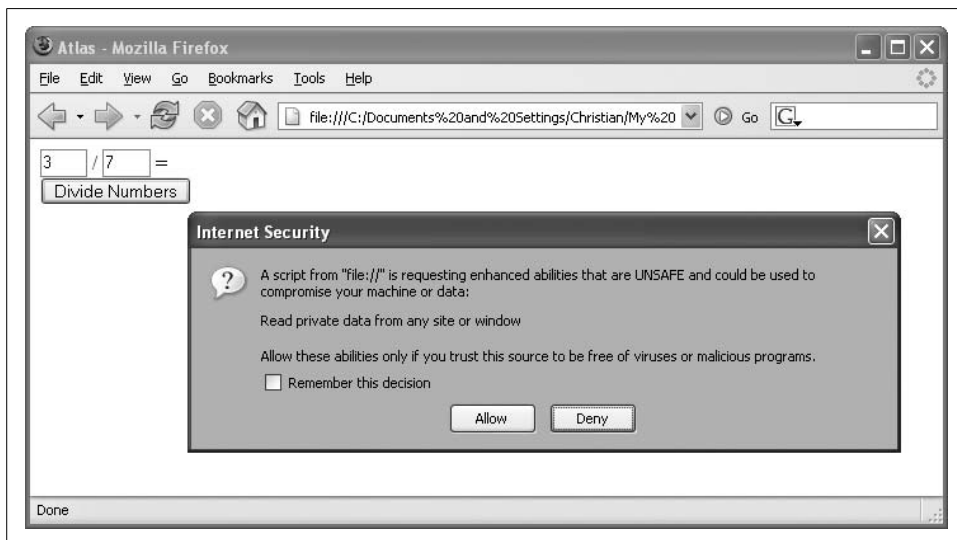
Atlas - Mozilla Firefox

File Edit View Go Bookmarks Tools Help

file:///C:/Documents%20and%20Settings/Christian/My%20

Go

G

3 / 7 =

Divide Numbers

Internet Security

A script from "file://" is requesting enhanced abilities that are UNSAFE and could be used to compromise your machine or data:

Read private data from any site or window

Allow these abilities only if you trust this source to be free of viruses or malicious programs.

Remember this decision

Allow

Deny

Done